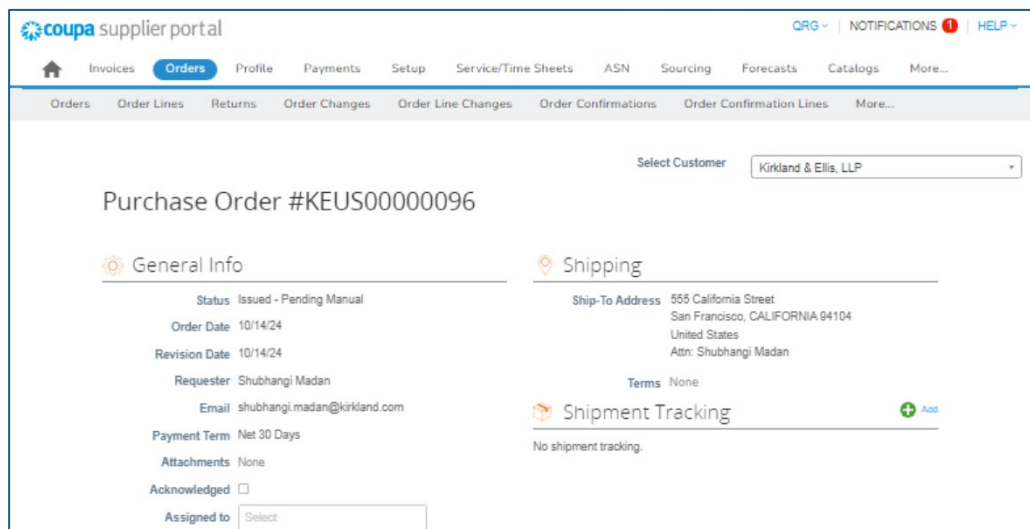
coupa supplier portal

QRG | NOTIFICATIONS 1 | HELP

Invoices Orders Profile Payments Setup Service/Time Sheets ASN Sourcing Forecasts Catalogs More...

Orders Order Lines Returns Order Changes Order Line Changes Order Confirmations Order Confirmation Lines More...

Select Customer Kirkland & Ellis, LLP

Purchase Order #KEUS00000096

General Info

Status Issued - Pending Manual

Order Date 10/14/24

Revision Date 10/14/24

Requester Shubhangi Madan

Email shubhangi.madan@kirkland.com

Payment Term Net 30 Days

Attachments None

Acknowledged ☐

Assigned to Select

Shipping

Ship-To Address 555 California Street
San Francisco, CALIFORNIA 94104
United States
Attn: Shubhangi Madan

Terms None

Shipment Tracking

Add

No shipment tracking.